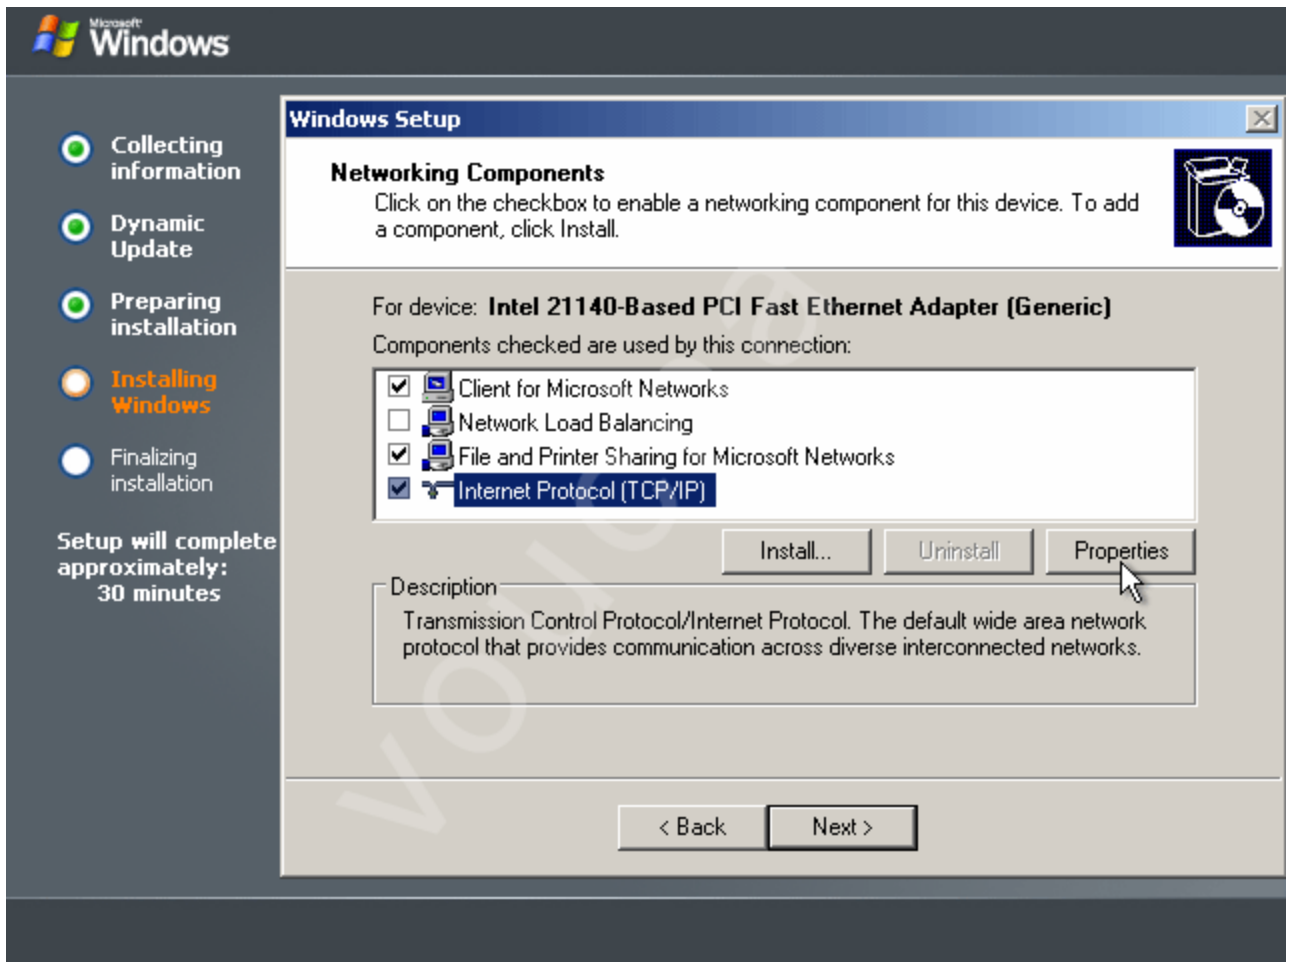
Microsoft Windows

Collecting information

Dynamic Update

Preparing installation

Installing Windows

Finalizing installation

Setup will complete approximately: 30 minutes

Windows Setup

Networking Components
Click on the checkbox to enable a networking component for this device. To add a component, click Install.

For device: Intel 21140-Based PCI Fast Ethernet Adapter (Generic)

Components checked are used by this connection:

Client for Microsoft Networks
Network Load Balancing
File and Printer Sharing for Microsoft Networks
Internet Protocol (TCP/IP)

Install... Uninstall Properties

Description
Transmission Control Protocol/Internet Protocol. The default wide area network protocol that provides communication across diverse interconnected networks.

< Back Next >